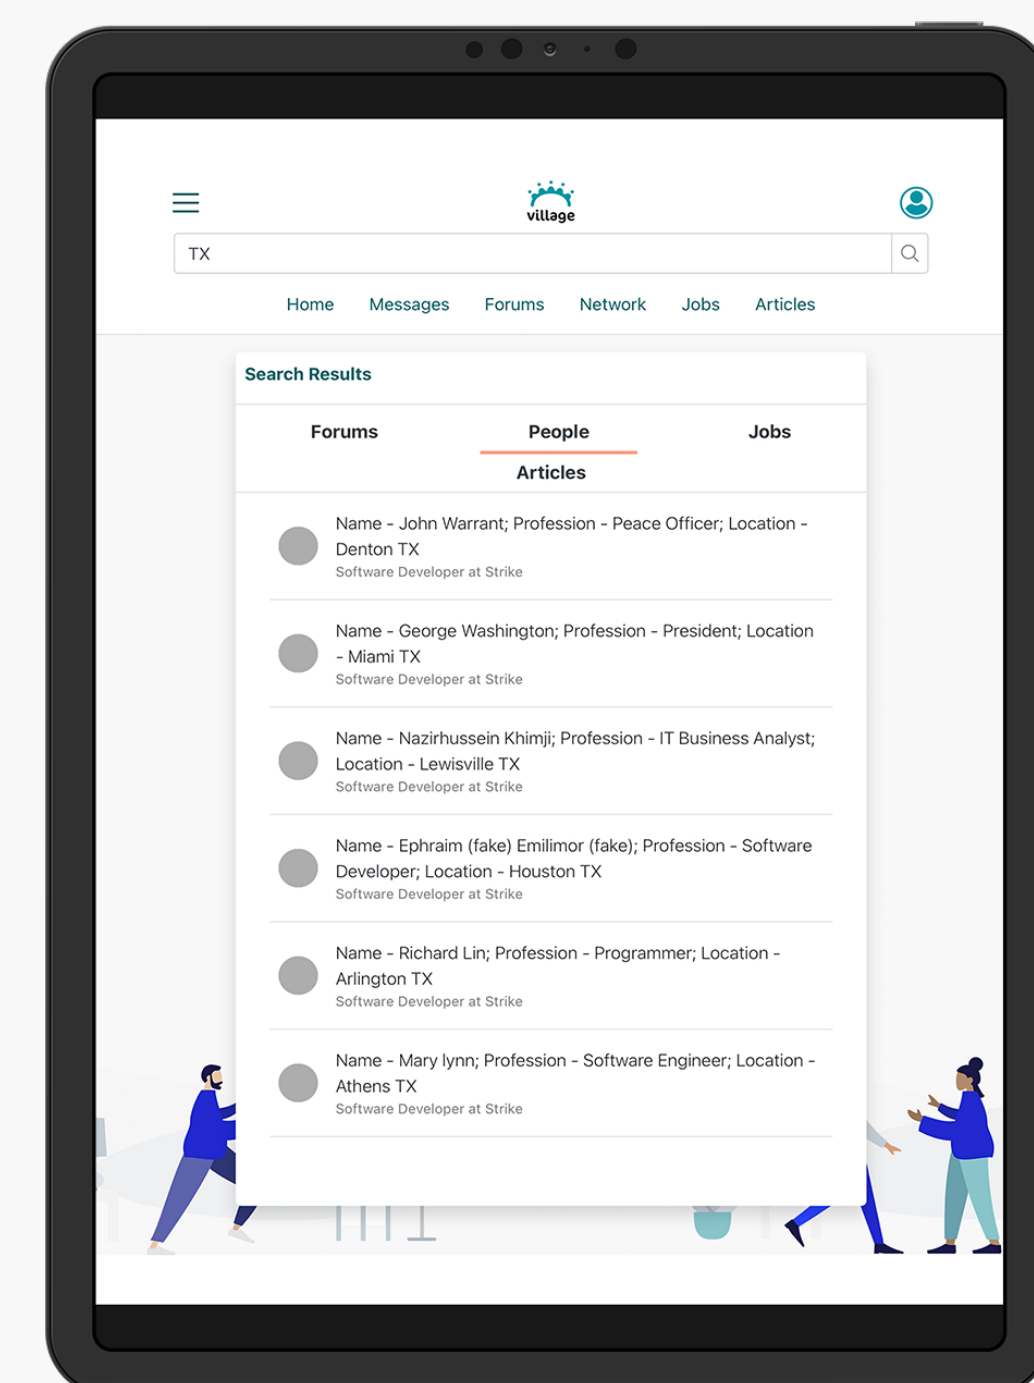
village

TX

Home Messages Forums Network Jobs Articles

Search Results

Forums People Jobs
Articles

Name - John Warrant; Profession - Peace Officer; Location - Denton TX
Software Developer at Strike

Name - George Washington; Profession - President; Location - Miami TX
Software Developer at Strike

Name - Nazirhussein Khimji; Profession - IT Business Analyst; Location - Lewisville TX
Software Developer at Strike

Name - Ephraim (fake) Emilimor (fake); Profession - Software Developer; Location - Houston TX
Software Developer at Strike

Name - Richard Lin; Profession - Programmer; Location - Arlington TX
Software Developer at Strike

Name - Mary lynn; Profession - Software Engineer; Location - Athens TX
Software Developer at Strike